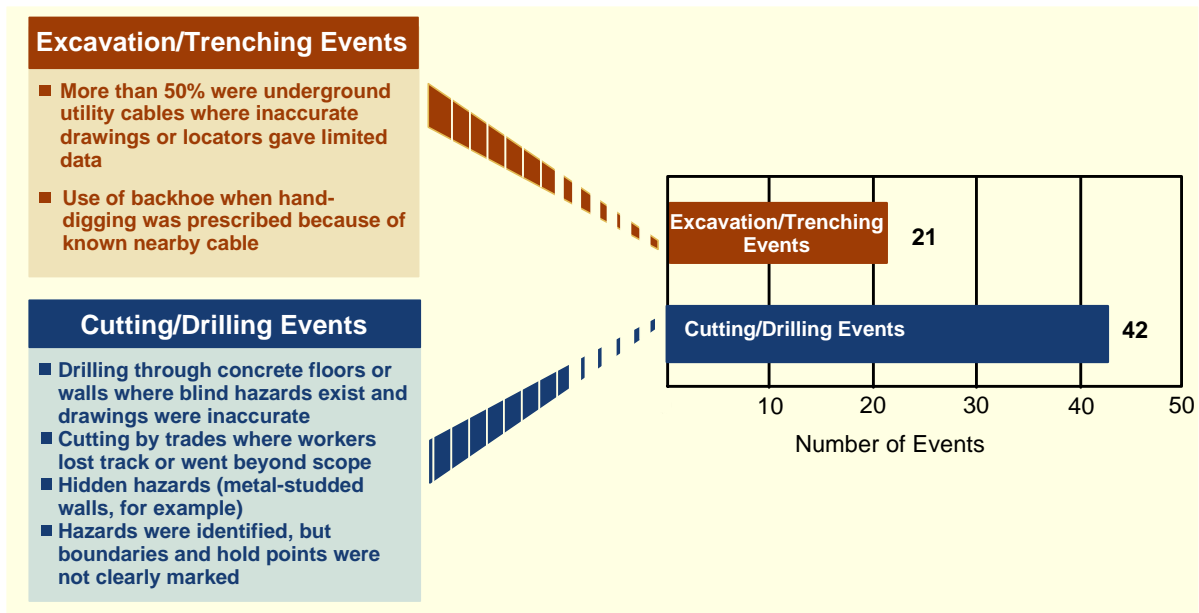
Excavation/Trenching Events

More than 50% were underground utility cables where inaccurate drawings or locators gave limited data

Use of backhoe when hand-digging was prescribed because of known nearby cable

Cutting/Drilling Events

Drilling through concrete floors or walls where blind hazards exist and drawings were inaccurate

Cutting by trades where workers lost track or went beyond scope

Hidden hazards (metal-studded walls, for example)

Hazards were identified, but boundaries and hold points were not clearly marked

Excavation/Trenching Events 21

Cutting/Drilling Events 42

10 20 30 40 50

Number of Events